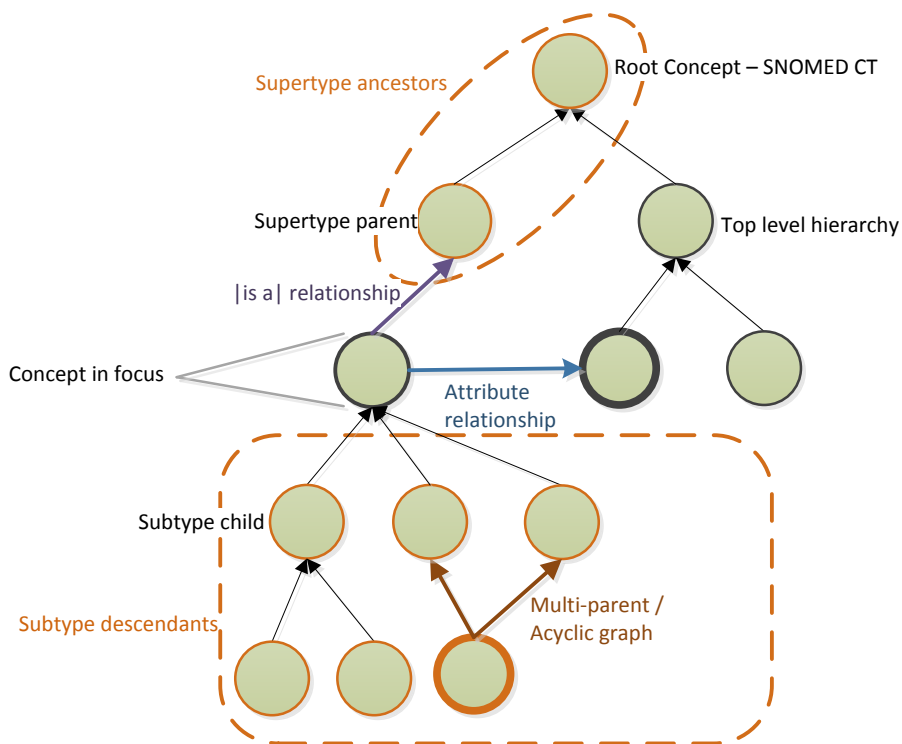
Supertype ancestors

Root Concept – SNOMED CT

Supertype parent

Top level hierarchy

|is a| relationship

Concept in focus

Attribute relationship

Subtype child

Subtype descendants

Multi-parent / Acyclic graph